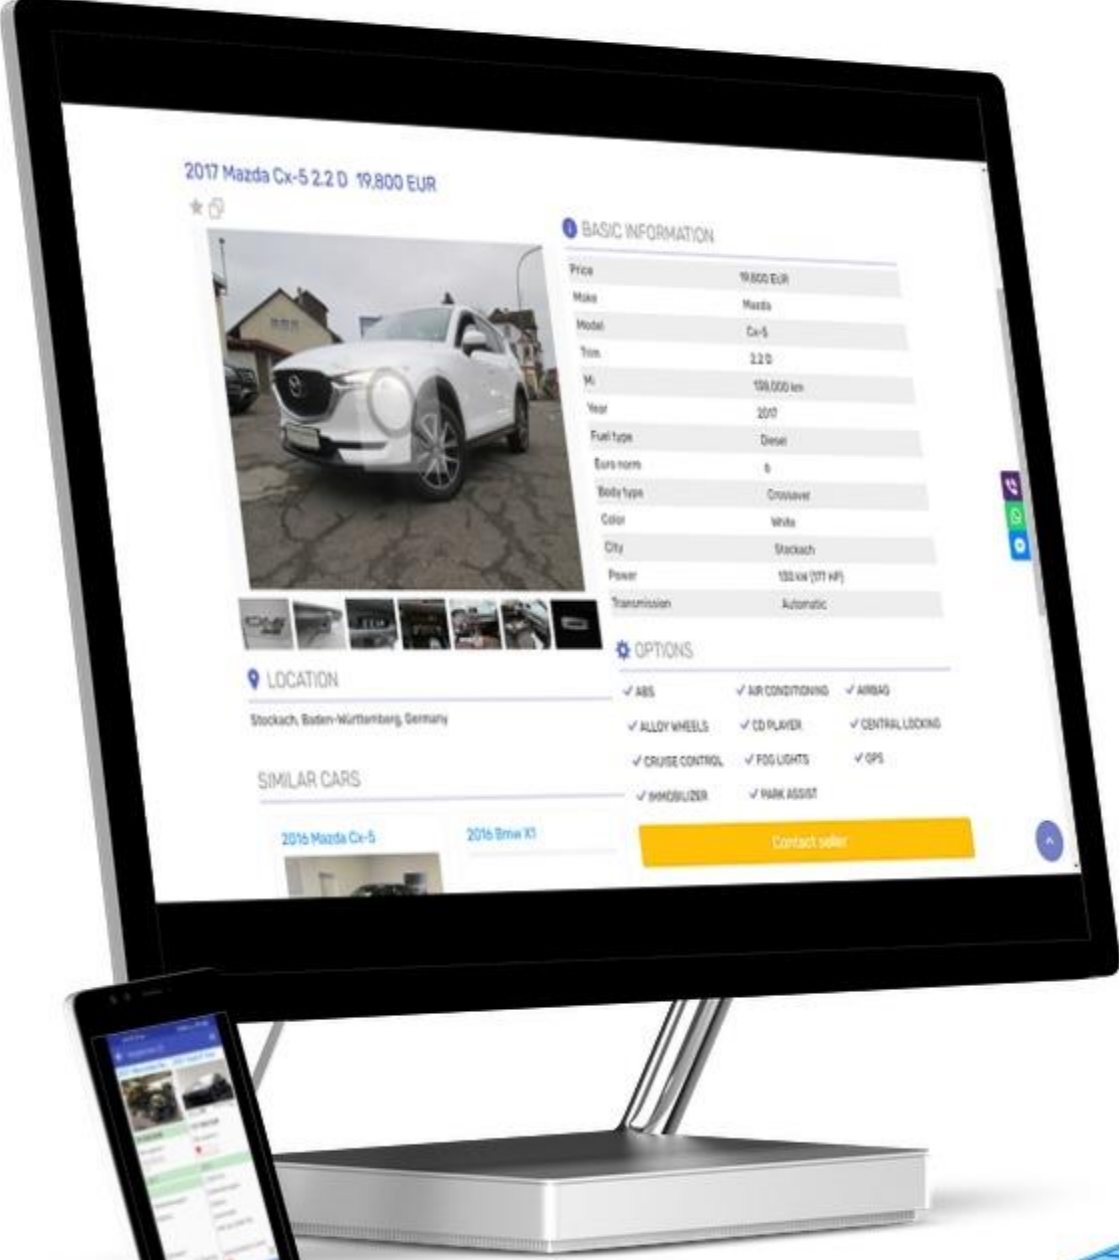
2017 Mazda Cx-5 2.2 D 19,800 EUR

BASIC INFORMATION

| | |
|---|---|
| Price | 19,800 EUR |
| Make | Mazda |
| Model | Cx-5 |
| Trim | 2.2 D |
| Mi | 139,000 km |
| Year | 2017 |
| Fuel type | Diesel |
| Euro norm | 6 |
| Body type | Crossover |
| Color | White |
| City | Stockach |
| Power | 130 kW (177 HP) |
| Transmission | Automatic |

OPTIONS

✓ ABS ✓ AIR CONDITIONING ✓ AIRBAG
✓ ALLOY WHEELS ✓ CD PLAYER ✓ CENTRAL LOCKING
✓ CRUISE CONTROL ✓ FOG LIGHTS ✓ GPS
✓ IMMOBILIZER ✓ PARK ASSIST

Contact seller

LOCATION

Stockach, Baden-Württemberg, Germany

SIMILAR CARS

2016 Mazda Cx-5

2016 Bmw X1